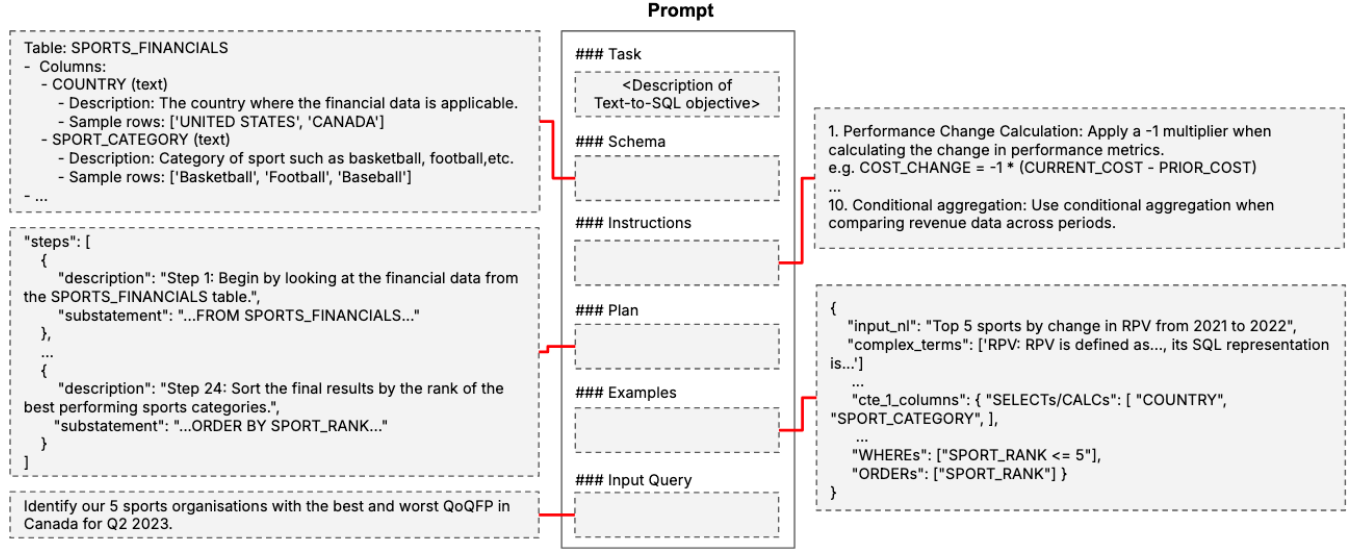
Table: SPORTS_FINANCIALS
- Columns:
  - COUNTRY (text)
    - Description: The country where the financial data is applicable.
    - Sample rows: ['UNITED STATES', 'CANADA']
  - SPORT_CATEGORY (text)
    - Description: Category of sport such as basketball, football,etc.
    - Sample rows: ['Basketball', 'Football', 'Baseball']
- ...

"steps": [
  {
    "description": "Step 1: Begin by looking at the financial data from the SPORTS_FINANCIALS table.",
    "substatement": "...FROM SPORTS_FINANCIALS..."
  },
  ...
  {
    "description": "Step 24: Sort the final results by the rank of the best performing sports categories.",
    "substatement": "...ORDER BY SPORT_RANK..."
  }
]

Identify our 5 sports organisations with the best and worst QoQFP in Canada for Q2 2023.

Prompt

### Task

<Description of Text-to-SQL objective>

### Schema

### Instructions

### Plan

### Examples

### Input Query

1. Performance Change Calculation: Apply a -1 multiplier when calculating the change in performance metrics.
e.g. COST_CHANGE = -1 * (CURRENT_COST - PRIOR_COST)
...
10. Conditional aggregation: Use conditional aggregation when comparing revenue data across periods.

{
  "input_nl": "Top 5 sports by change in RPV from 2021 to 2022",
  "complex_terms": ['RPV: RPV is defined as..., its SQL representation is...']
  ...
  "cte_1_columns": { "SELECTs/CALCs": [ "COUNTRY", "SPORT_CATEGORY", ],
  ...
  "WHEREs": ["SPORT_RANK <= 5"],
  "ORDERs": ["SPORT_RANK"] }
}